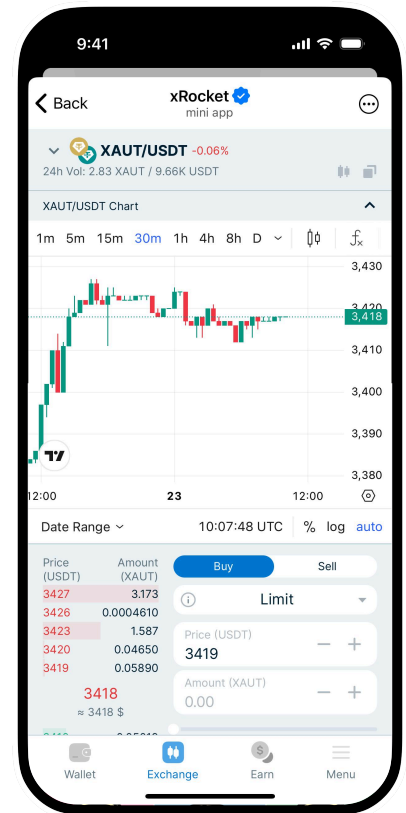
9:41

Back
xRocket
mini app

XAUT/USDT -0.06%
24h Vol: 2.83 XAUT / 9.66K USDT

XAUT/USDT Chart

1m 5m 15m 30m 1h 4h 8h D

3,430
3,420
3,418
3,410
3,400
3,390
3,380

12:00 23 12:00

Date Range 10:07:48 UTC % log auto

| Price (USDT) | Amount (XAUT) |
|---|---|
| 3427 | 3.173 |
| 3426 | 0.0004610 |
| 3423 | 1.587 |
| 3420 | 0.04650 |
| 3419 | 0.05890 |

3418
≈ 3418 $

Buy Sell

Limit

Price (USDT)
3419

Amount (XAUT)
0.00

Wallet Exchange Earn Menu